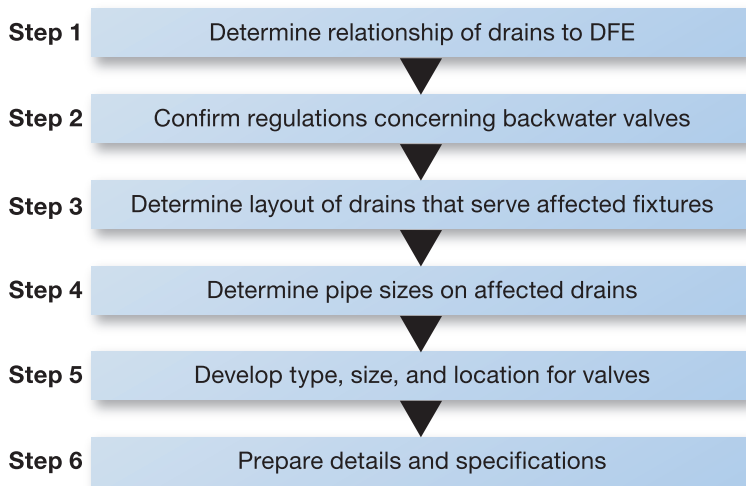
Step 1 Determine relationship of drains to DFE

Step 2 Confirm regulations concerning backwater valves

Step 3 Determine layout of drains that serve affected fixtures

Step 4 Determine pipe sizes on affected drains

Step 5 Develop type, size, and location for valves

Step 6 Prepare details and specifications